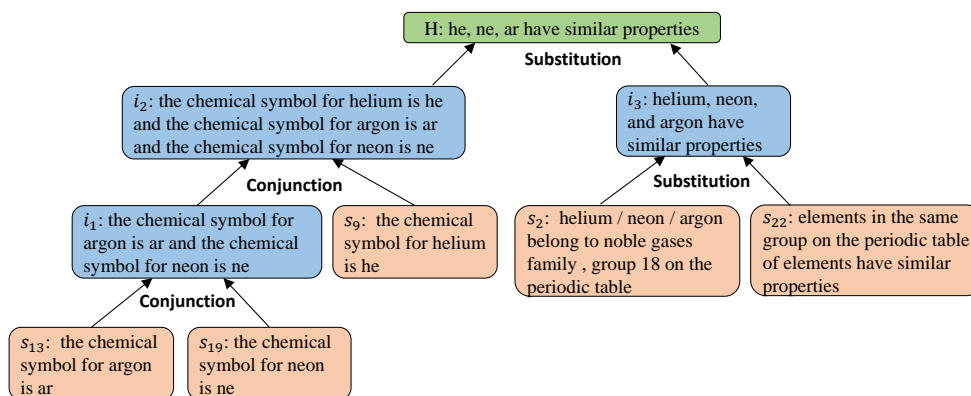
H: he, ne, ar have similar properties

Substitution

$i_2$: the chemical symbol for helium is he and the chemical symbol for argon is ar and the chemical symbol for neon is ne

$i_3$: helium, neon, and argon have similar properties

Conjunction

Substitution

$i_1$: the chemical symbol for argon is ar and the chemical symbol for neon is ne

$s_9$: the chemical symbol for helium is he

$s_2$: helium / neon / argon belong to noble gases family , group 18 on the periodic table

$s_{22}$: elements in the same group on the periodic table of elements have similar properties

Conjunction

$s_{13}$: the chemical symbol for argon is ar

$s_{19}$: the chemical symbol for neon is ne